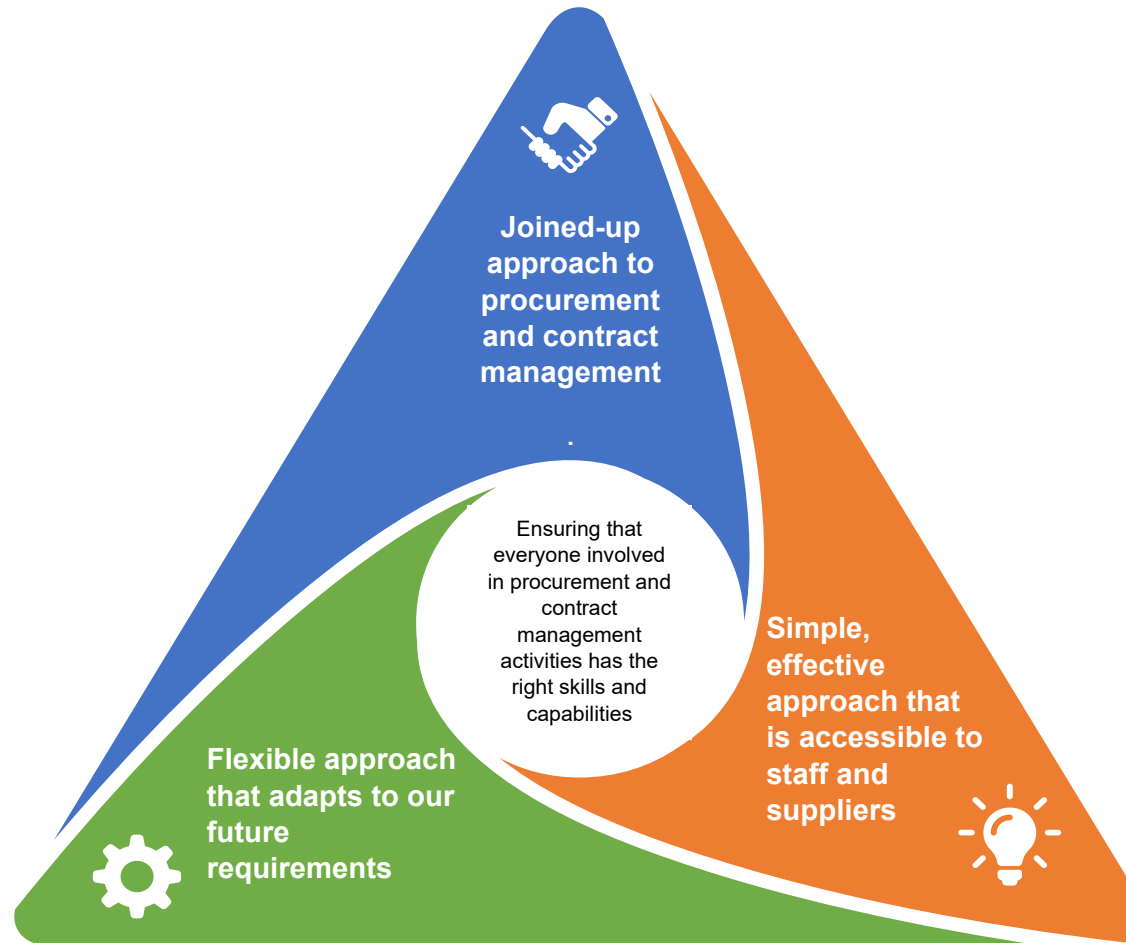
Joined-up approach to procurement and contract management

.

Ensuring that everyone involved in procurement and contract management activities has the right skills and capabilities

Simple, effective approach that is accessible to staff and suppliers

Flexible approach that adapts to our future requirements